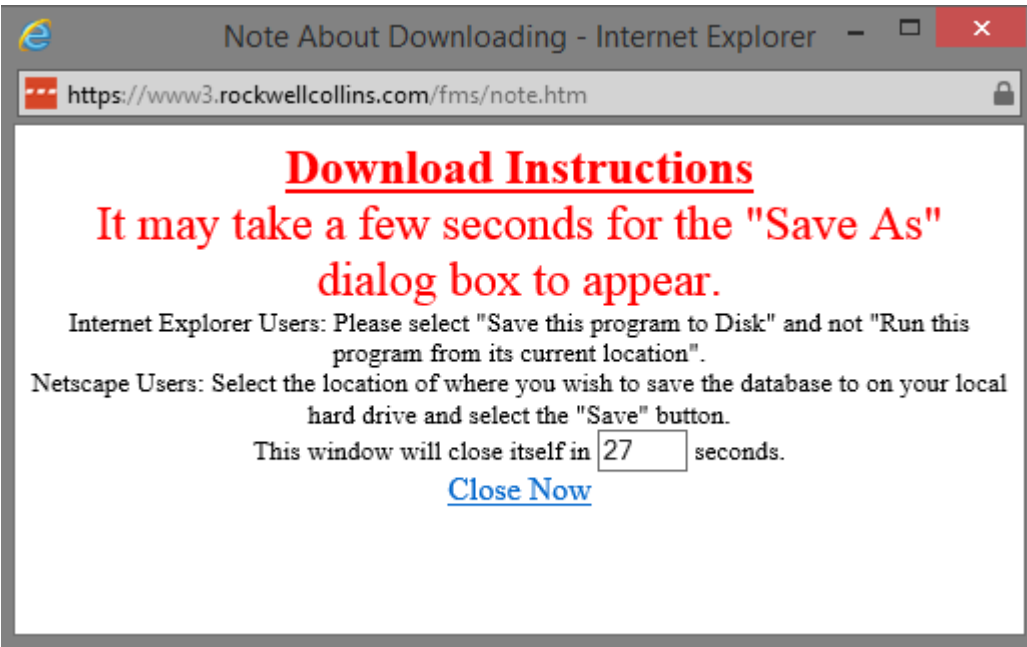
Note About Downloading - Internet Explorer

https://www3.rockwellcollins.com/fms/note.htm

Download Instructions
It may take a few seconds for the "Save As" dialog box to appear.

Internet Explorer Users: Please select "Save this program to Disk" and not "Run this program from its current location".

Netscape Users: Select the location of where you wish to save the database to on your local hard drive and select the "Save" button.

This window will close itself in 27 seconds.

Close Now